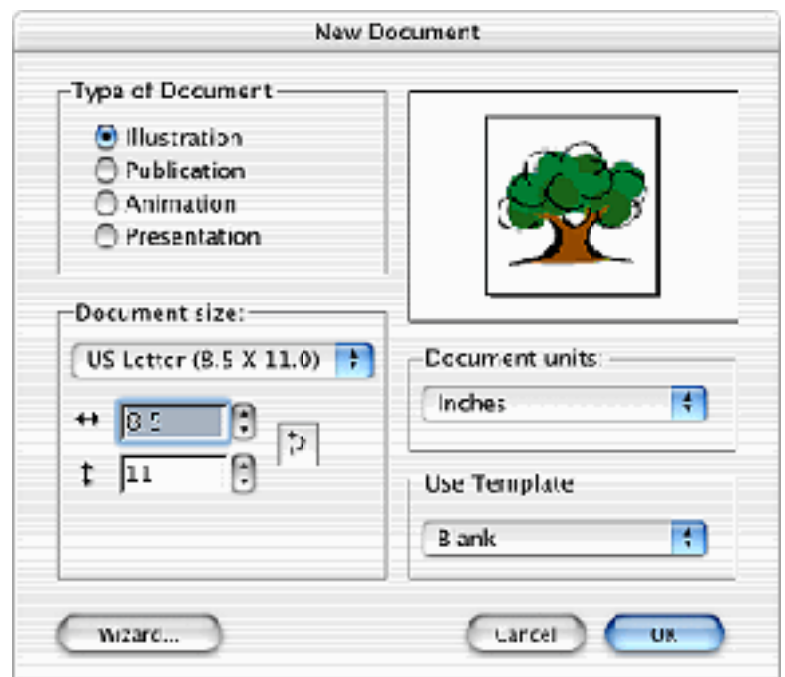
New Document

Type of Document

Illustration

Publication

Animation

Presentation

Document size:

US Letter (8.5 X 11.0)

8.5

11

Document units:

Inches

Use Template

Blank

Wizard...

Cancel

OK